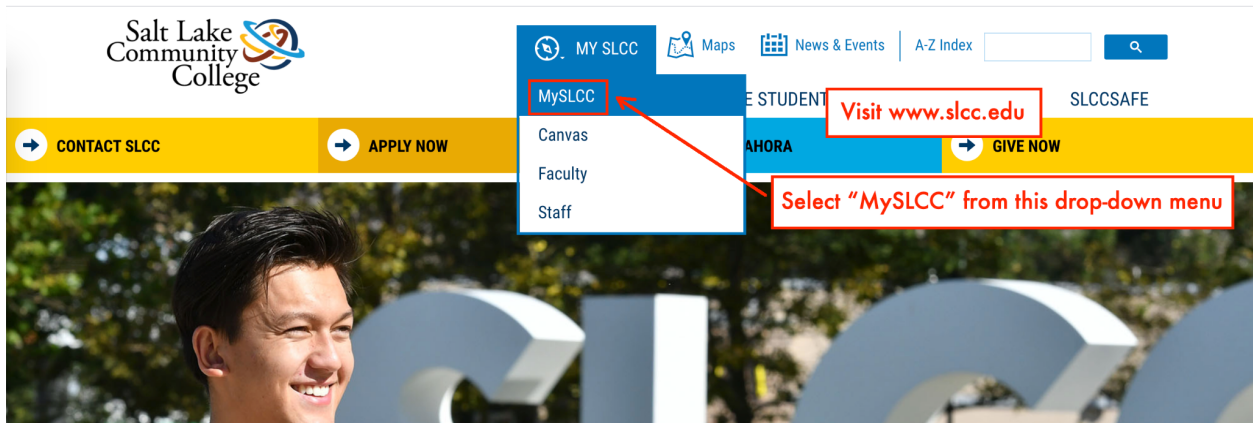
Salt Lake Community College

MY SLCC

Maps

News & Events

A-Z Index

MySLCC

Canvas

Faculty

Staff

E STUDENT

Visit www.slcc.edu

SLCCSAFE

CONTACT SLCC

APPLY NOW

AHORA

GIVE NOW

Select "MySLCC" from this drop-down menu